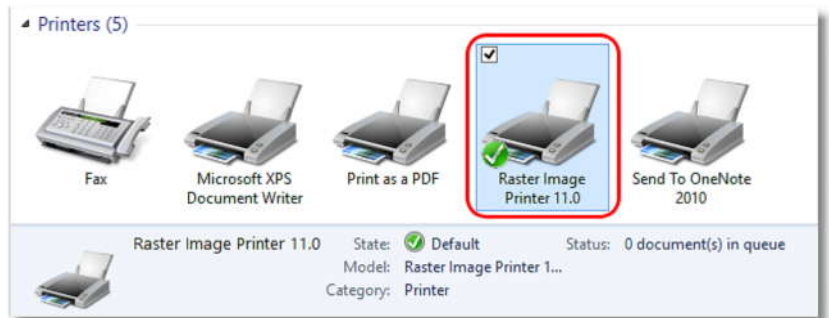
Printers (5)

Fax

Microsoft XPS Document Writer

Print as a PDF

Raster Image Printer 11.0

Send To OneNote 2010

Raster Image Printer 11.0

State: Default

Status: 0 document(s) in queue

Model: Raster Image Printer 1...

Category: Printer